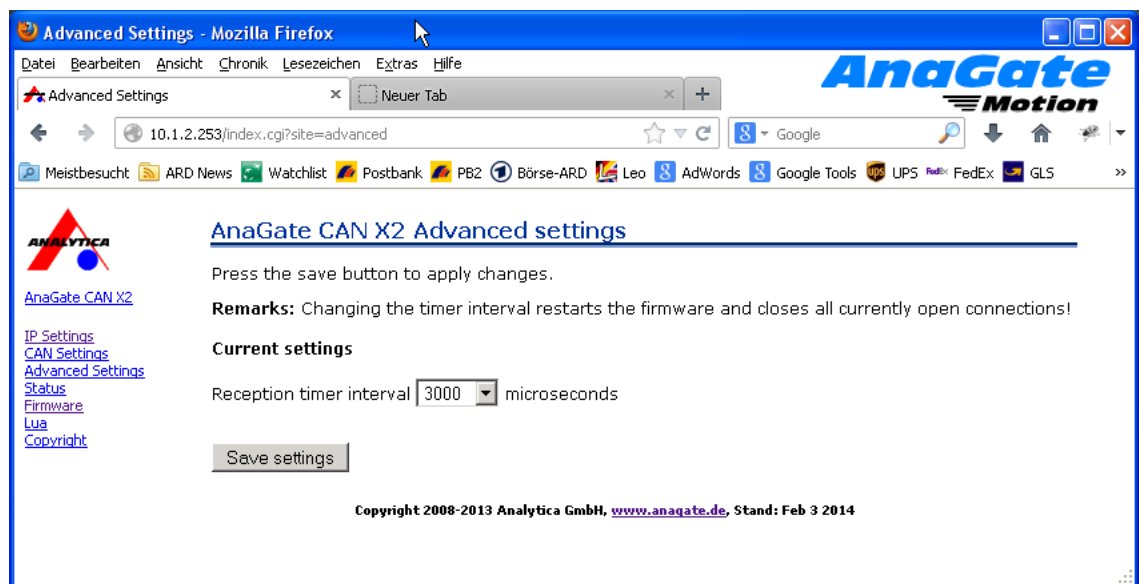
Advanced Settings - Mozilla Firefox

Datei Bearbeiten Ansicht Chronik Lesezeichen Extras Hilfe

AnaGate Motion

Advanced Settings ×
Neuer Tab ×
+

10.1.2.253/index.cgi?site=advanced

Google

Meistbesucht ARD News Watchlist Postbank PB2 Börse-ARD Leo AdWords Google Tools UPS FedEx GLS »

ANALYTICA

AnaGate CAN X2

IP Settings
CAN Settings
Advanced Settings
Status
Firmware
Lua
Copyright

AnaGate CAN X2 Advanced settings

Press the save button to apply changes.

**Remarks:** Changing the timer interval restarts the firmware and closes all currently open connections!

**Current settings**

Reception timer interval 3000 microseconds

Save settings

Copyright 2008-2013 Analytica GmbH, www.anagate.de, Stand: Feb 3 2014